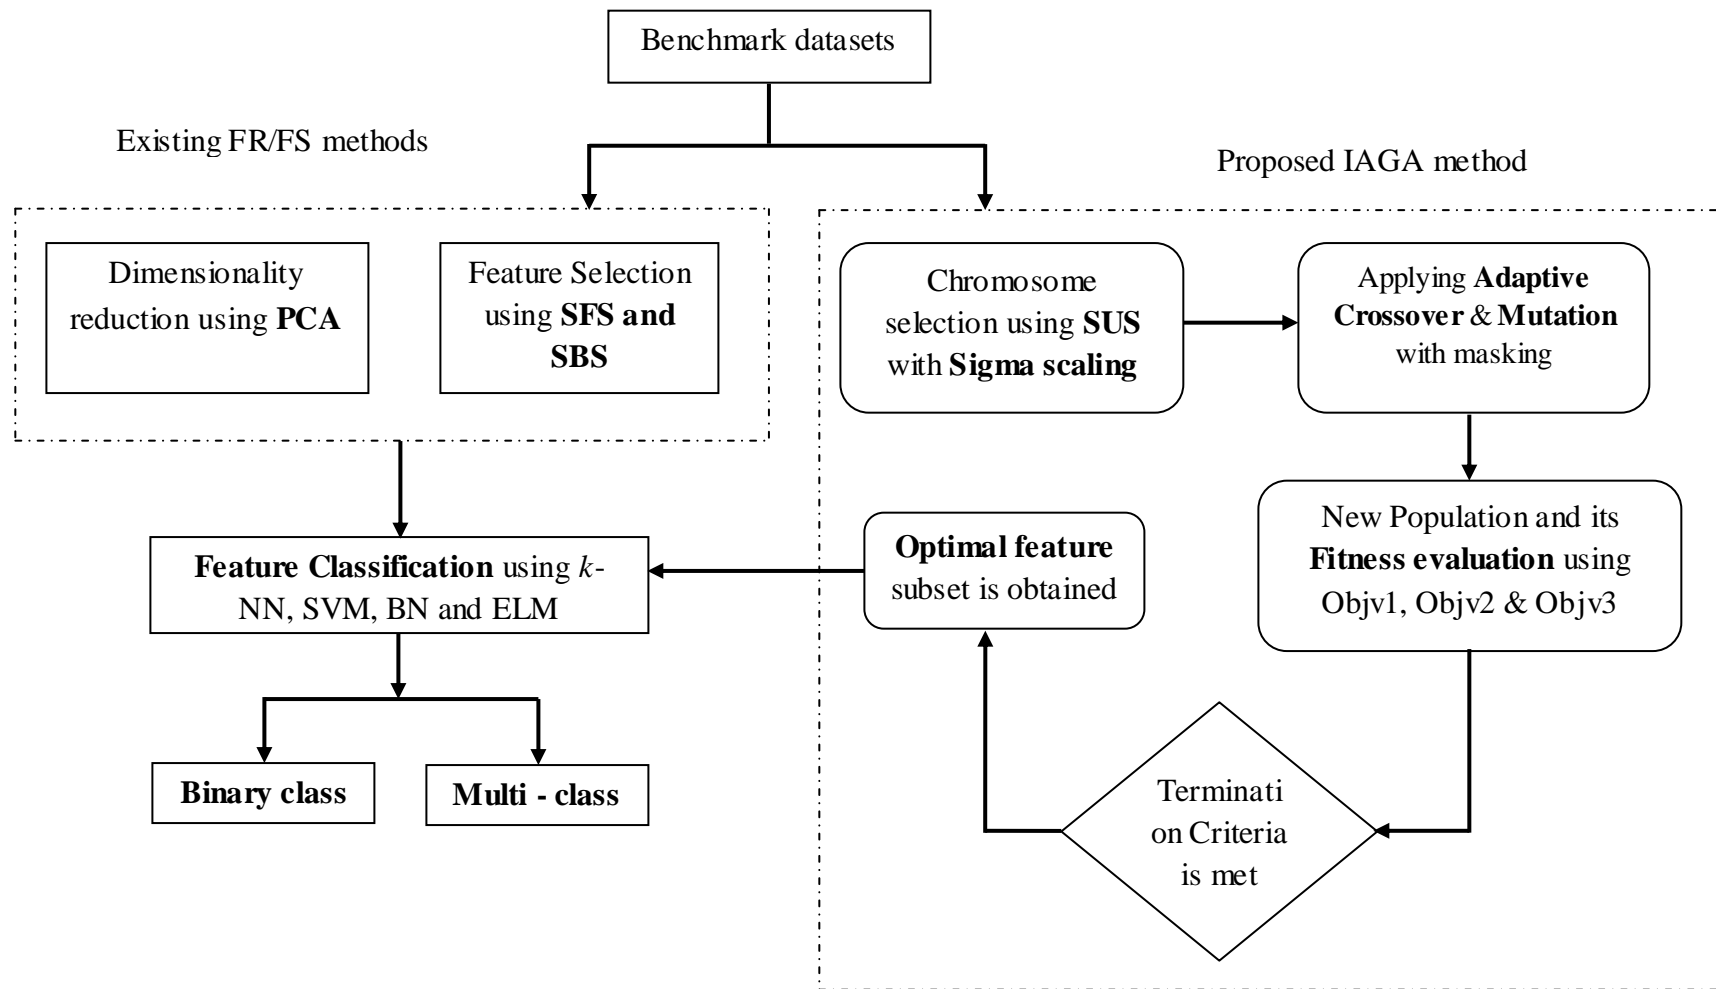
Benchmark datasets

Existing FR/FS methods

Proposed IAGA method

Dimensionality reduction using **PCA**

Feature Selection using **SFS and SBS**

Chromosome selection using **SUS** with **Sigma scaling**

Applying **Adaptive Crossover** & **Mutation** with masking

New Population and its **Fitness evaluation** using Objv1, Objv2 & Objv3

**Optimal feature** subset is obtained

**Feature Classification** using $k$-NN, SVM, BN and ELM

Terminati on Criteria is met

**Binary class**

**Multi - class**